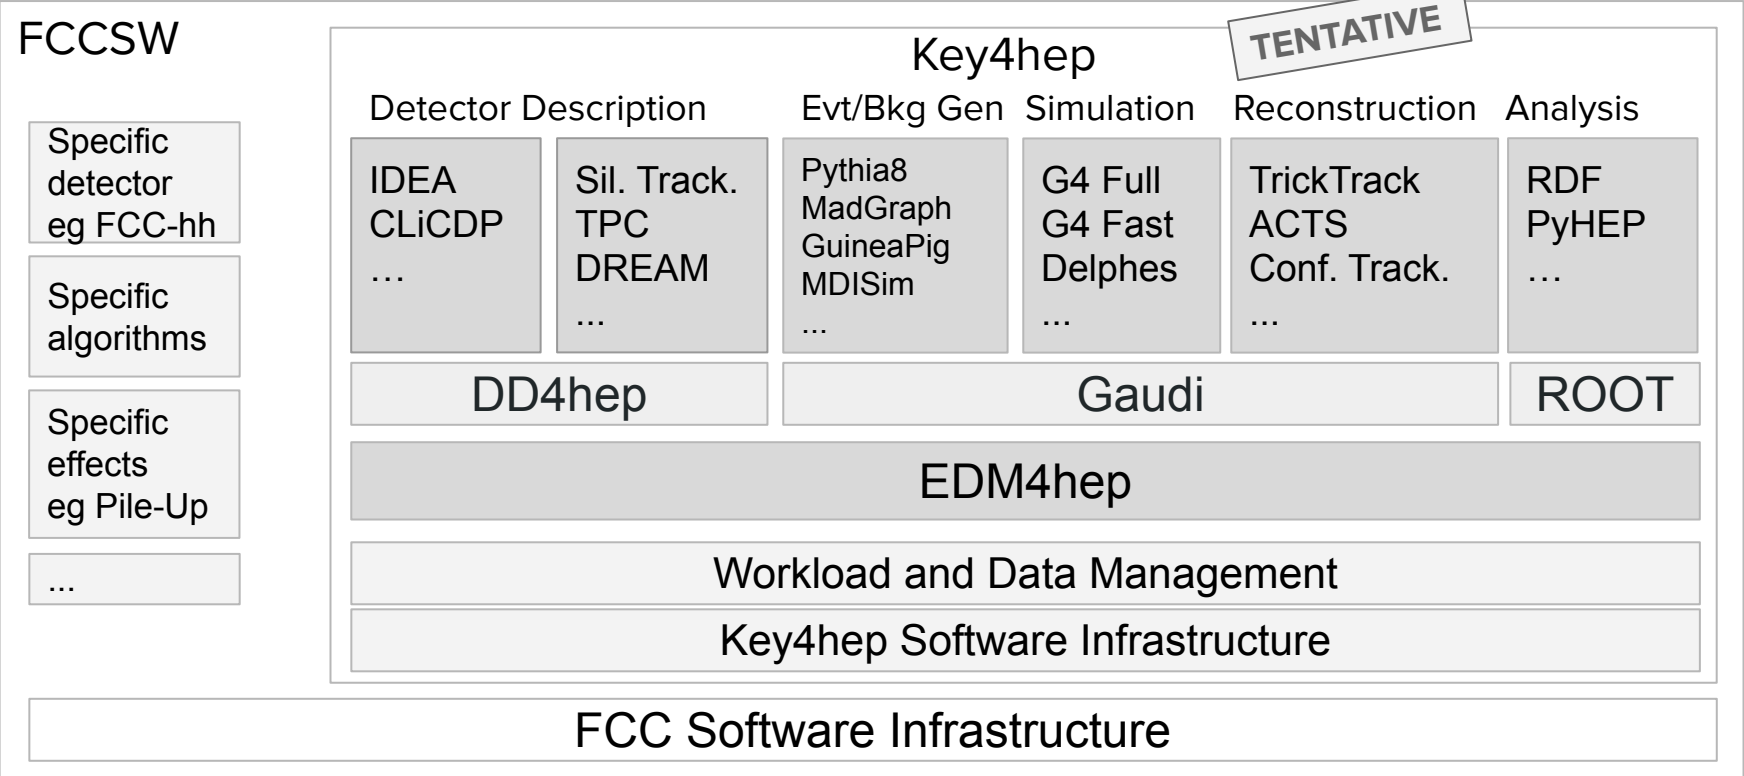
FCCSW

Specific detector eg FCC-hh

Specific algorithms

Specific effects eg Pile-Up

...

Key4hep

TENTATIVE

Detector Description

IDEA
CLiCDP
…

Sil. Track.
TPC
DREAM
...

Evt/Bkg Gen

Pythia8
MadGraph
GuineaPig
MDISim
...

Simulation

G4 Full
G4 Fast
Delphes
...

Reconstruction

TrickTrack
ACTS
Conf. Track.
...

Analysis

RDF
PyHEP
…

DD4hep

Gaudi

ROOT

EDM4hep

Workload and Data Management

Key4hep Software Infrastructure

FCC Software Infrastructure